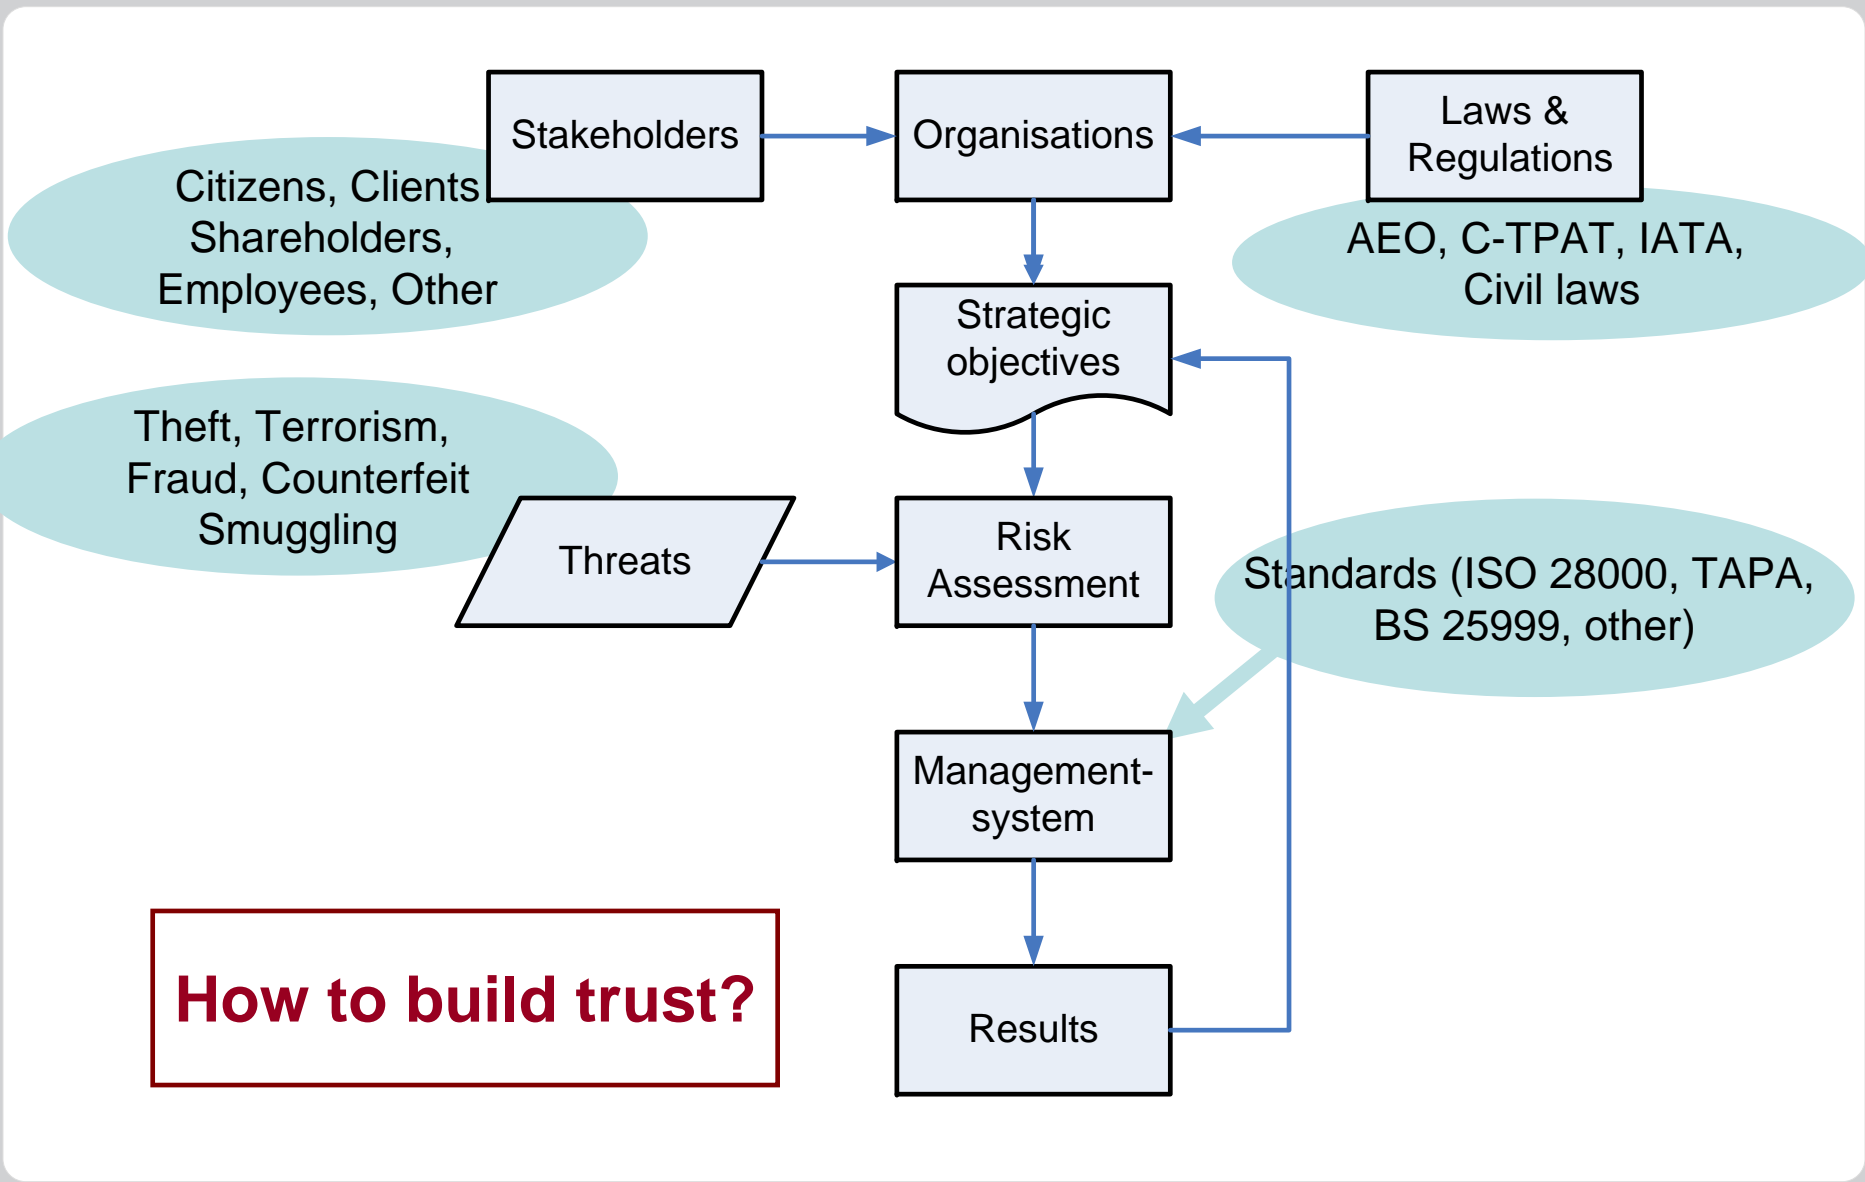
Stakeholders

Organisations

Laws & Regulations

Citizens, Clients Shareholders, Employees, Other

AEO, C-TPAT, IATA, Civil laws

Strategic objectives

Theft, Terrorism, Fraud, Counterfeit Smuggling

Threats

Risk Assessment

Standards (ISO 28000, TAPA, BS 25999, other)

Management-system

How to build trust?

Results